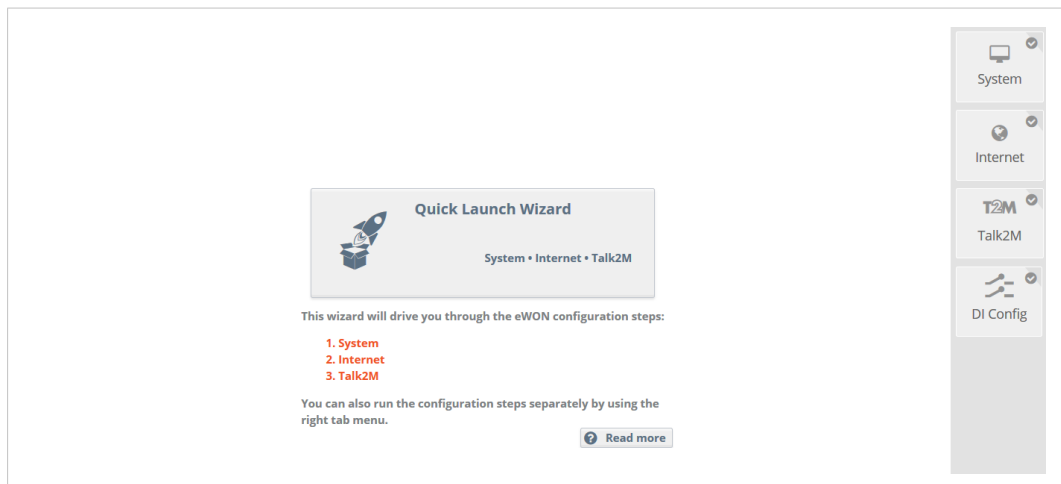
Quick Launch Wizard

System • Internet • Talk2M

This wizard will drive you through the eWON configuration steps:

1. System
2. Internet
3. Talk2M

You can also run the configuration steps separately by using the right tab menu.

Read more

System

Internet

T2M
Talk2M

DI Config